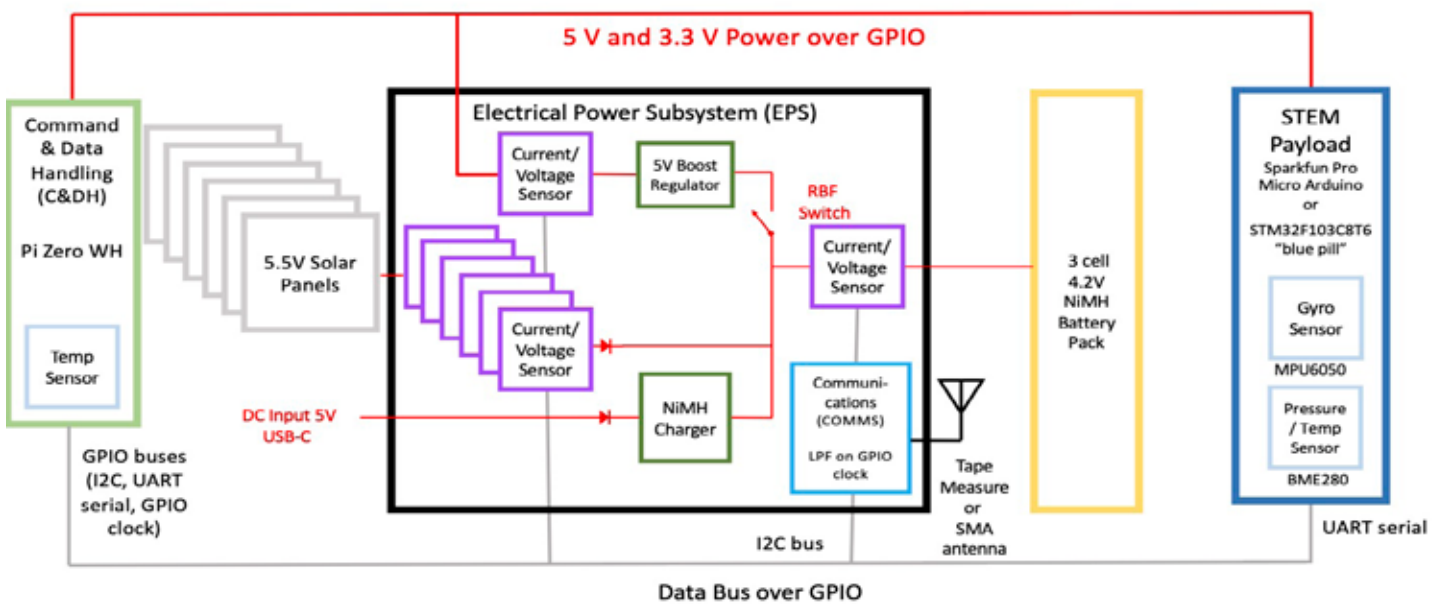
5 V and 3.3 V Power over GPIO

Command & Data Handling (C&DH)

Pi Zero WH

Temp Sensor

5.5V Solar Panels

Electrical Power Subsystem (EPS)

Current/ Voltage Sensor

5V Boost Regulator

RBF Switch

Current/ Voltage Sensor

Current/ Voltage Sensor

DC Input 5V USB-C

NiMH Charger

Communi-cations (COMMS)

LPF on GPIO clock

3 cell 4.2V NiMH Battery Pack

STEM Payload

Sparkfun Pro Micro Arduino or STM32F103C8T6 "blue pill"

Gyro Sensor

MPU6050

Pressure / Temp Sensor

BME280

GPIO buses (I2C, UART serial, GPIO clock)

Tape Measure or SMA antenna

I2C bus

UART serial

Data Bus over GPIO